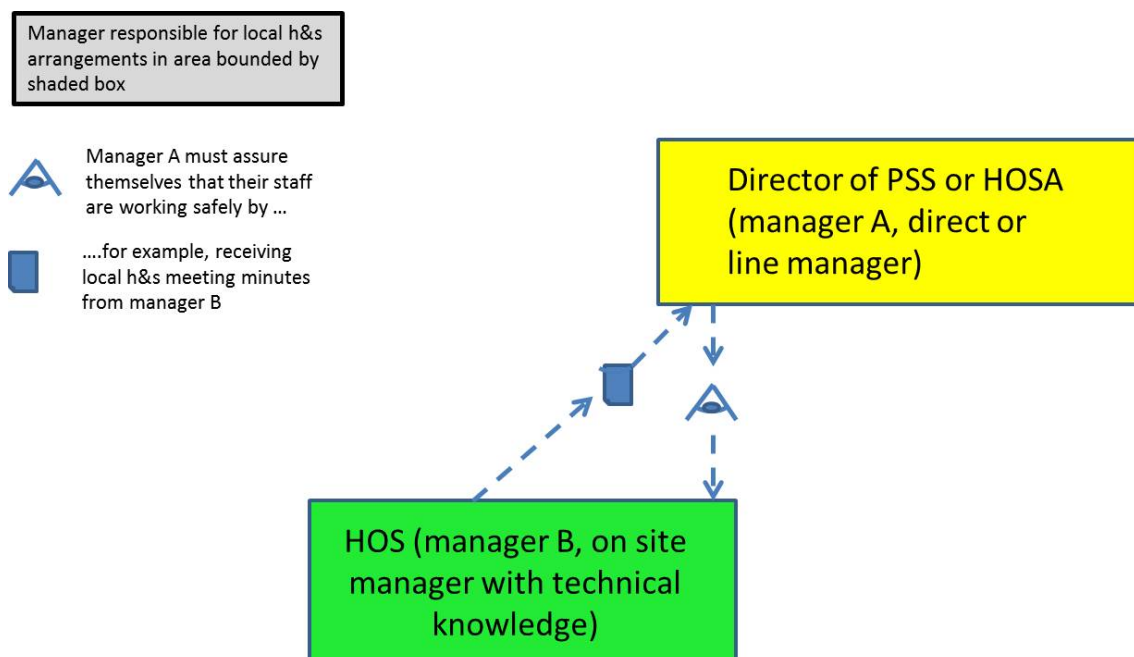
Manager responsible for local h&s arrangements in area bounded by shaded box

Manager A must assure themselves that their staff are working safely by …

….for example, receiving local h&s meeting minutes from manager B

Director of PSS or HOSA (manager A, direct or line manager)

HOS (manager B, on site manager with technical knowledge)